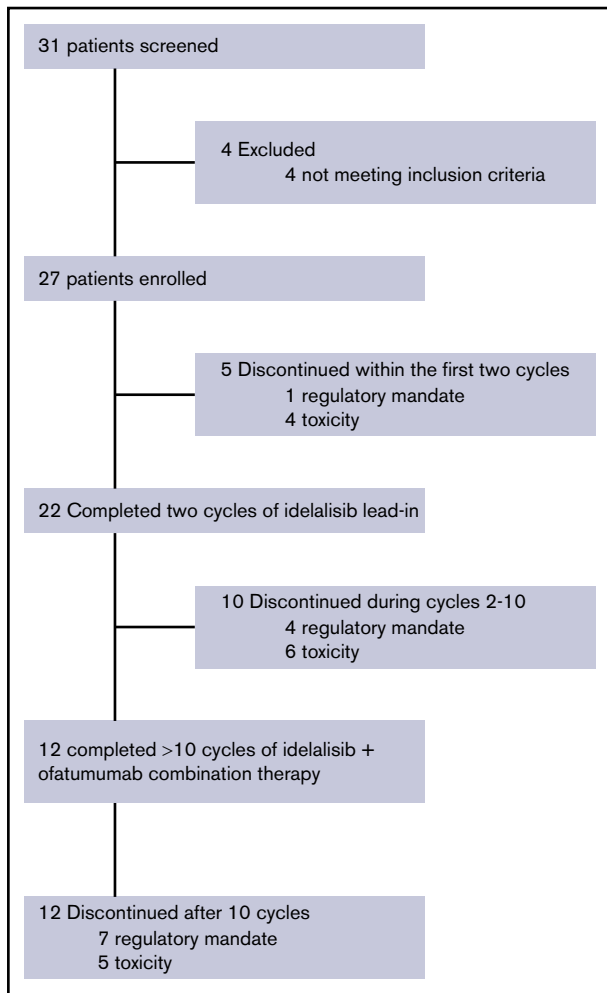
31 patients screened

4 Excluded
4 not meeting inclusion criteria

27 patients enrolled

5 Discontinued within the first two cycles
1 regulatory mandate
4 toxicity

22 Completed two cycles of idelalisib lead-in

10 Discontinued during cycles 2-10
4 regulatory mandate
6 toxicity

12 completed >10 cycles of idelalisib + ofatumumab combination therapy

12 Discontinued after 10 cycles
7 regulatory mandate
5 toxicity